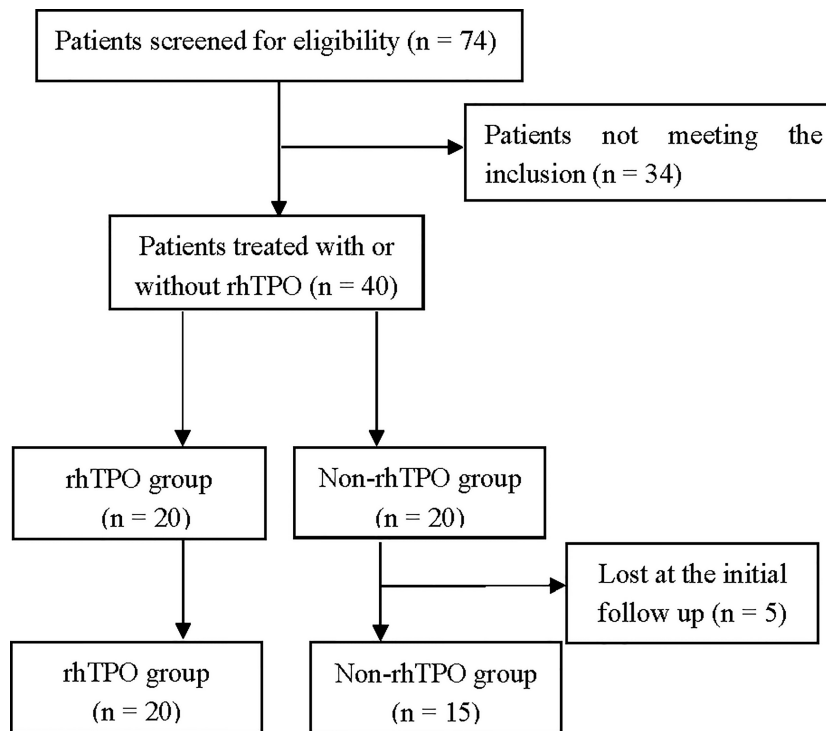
Patients screened for eligibility (n = 74)

Patients not meeting the inclusion (n = 34)

Patients treated with or without rhTPO (n = 40)

rhTPO group (n = 20)

Non-rhTPO group (n = 20)

Lost at the initial follow up (n = 5)

rhTPO group (n = 20)

Non-rhTPO group (n = 15)